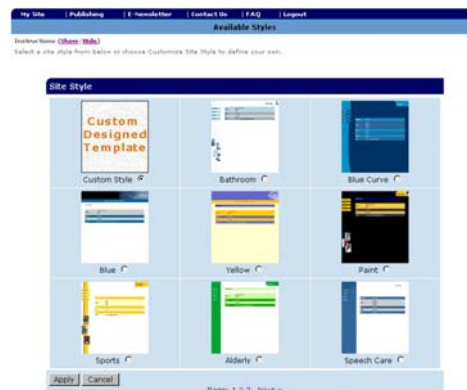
My Site | Publishing | E-Newsletter | Contact Us | FAQ | Logout

Available Styles

Instructions (Show/Hide)

Select a site style from below or choose Customize Site Style to define your own.

Site Style

Custom Designed Template

Custom Style

Bathroom

Blue Curve

Blue

Yellow

Paint

Sports

Alderly

Speech Care

Apply Cancel

Page: 1 2 3 Next >